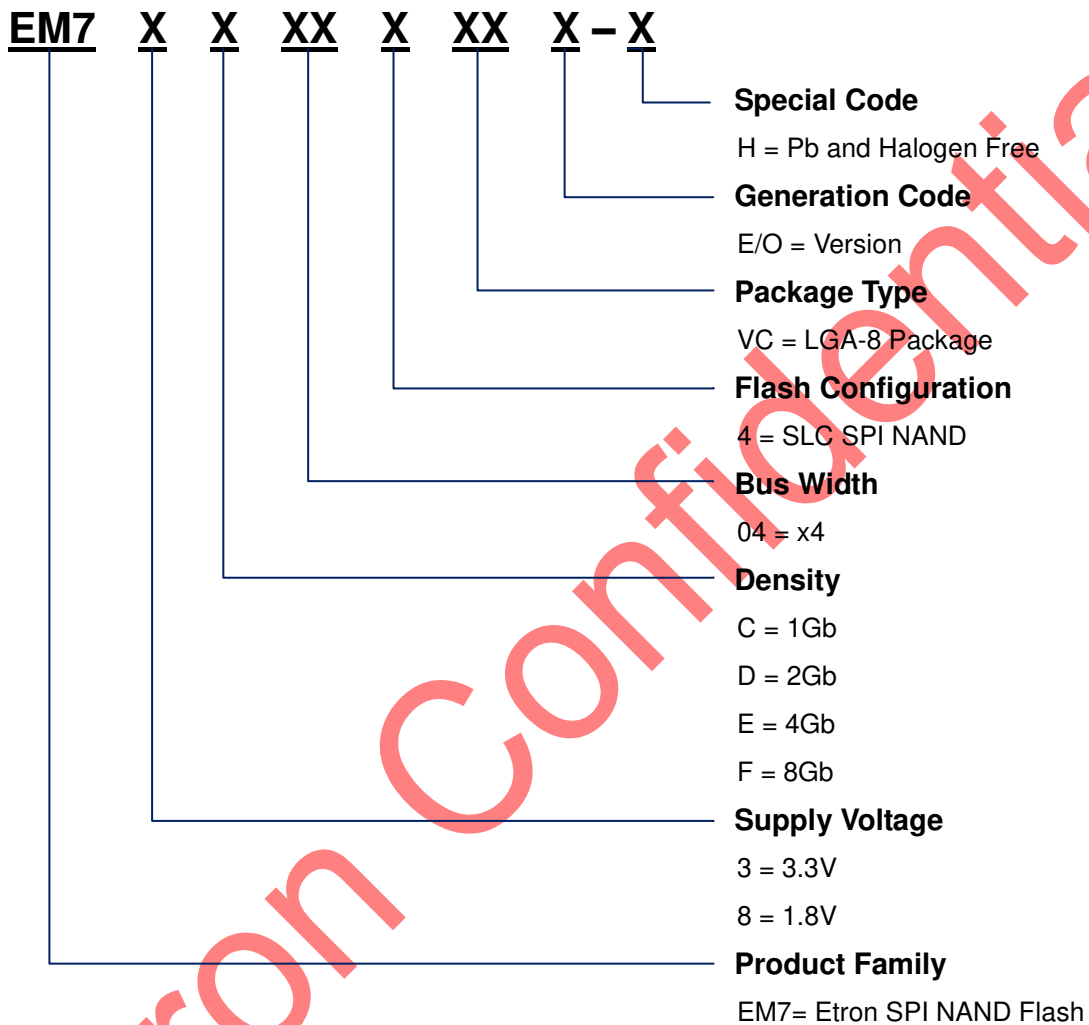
EM7 X X XX X XX X – X

Special Code

H = Pb and Halogen Free

Generation Code

E/O = Version

Package Type

VC = LGA-8 Package

Flash Configuration

4 = SLC SPI NAND

Bus Width

04 = x4

Density

C = 1Gb

D = 2Gb

E = 4Gb

F = 8Gb

Supply Voltage

3 = 3.3V

8 = 1.8V

Product Family

EM7= Etron SPI NAND Flash

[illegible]ron Confidentia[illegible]